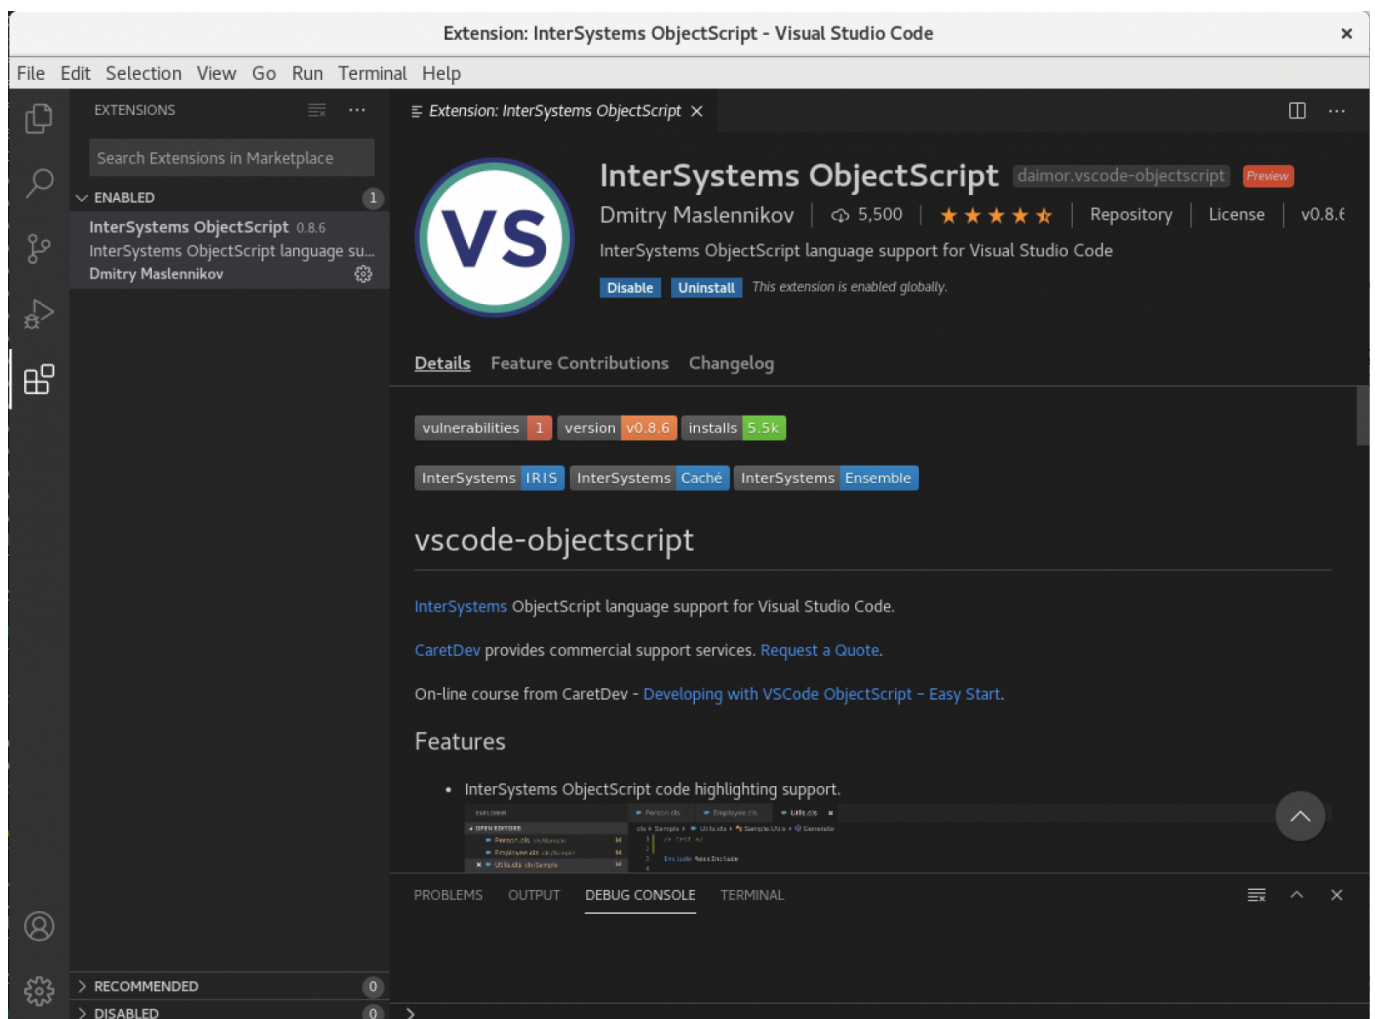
Extension: InterSystems ObjectScript - Visual Studio Code

File Edit Selection View Go Run Terminal Help

EXTENSIONS

Search Extensions in Marketplace

ENABLED 1

InterSystems ObjectScript 0.8.6
InterSystems ObjectScript language su...
Dmitry Maslennikov

Extension: InterSystems ObjectScript

VS

InterSystems ObjectScript daimor.vscode-objectscript Preview

Dmitry Maslennikov | 5,500 | ★★★★★ | Repository | License | v0.8.6

InterSystems ObjectScript language support for Visual Studio Code

Disable Uninstall This extension is enabled globally.

Details Feature Contributions Changelog

vulnerabilities 1 version v0.8.6 installs 5.5k

InterSystems IRIS InterSystems Caché InterSystems Ensemble

vscode-objectscript

InterSystems ObjectScript language support for Visual Studio Code.

CaretDev provides commercial support services. Request a Quote.

On-line course from CaretDev - Developing with VSCode ObjectScript – Easy Start.

Features

• InterSystems ObjectScript code highlighting support.

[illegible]

PROBLEMS OUTPUT DEBUG CONSOLE TERMINAL

RECOMMENDED 0

DISABLED 0